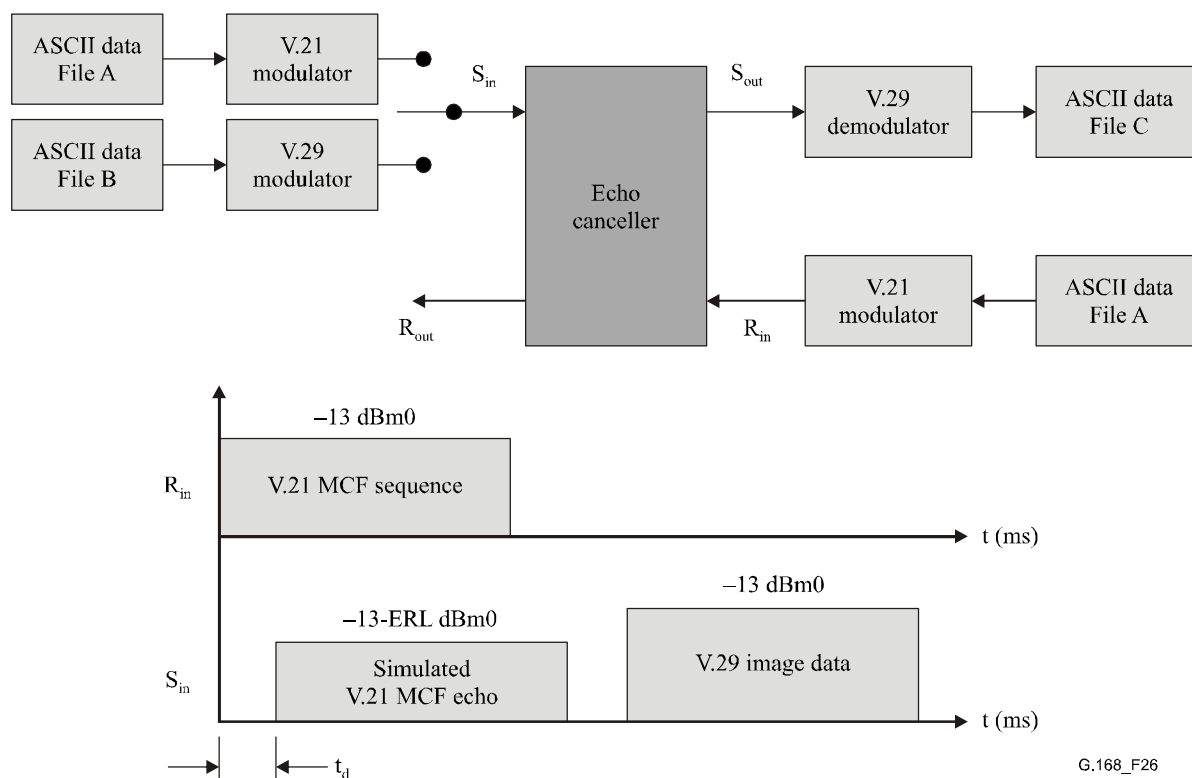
ASCII data File A

V.21 modulator

ASCII data File B

V.29 modulator

$S_{in}$

Echo canceller

$S_{out}$

V.29 demodulator

ASCII data File C

$R_{out}$

$R_{in}$

V.21 modulator

ASCII data File A

–13 dBm0

$R_{in}$

V.21 MCF sequence

t (ms)

–13 dBm0

–13-ERL dBm0

$S_{in}$

Simulated V.21 MCF echo

V.29 image data

t (ms)

$t_d$

G.168_F26